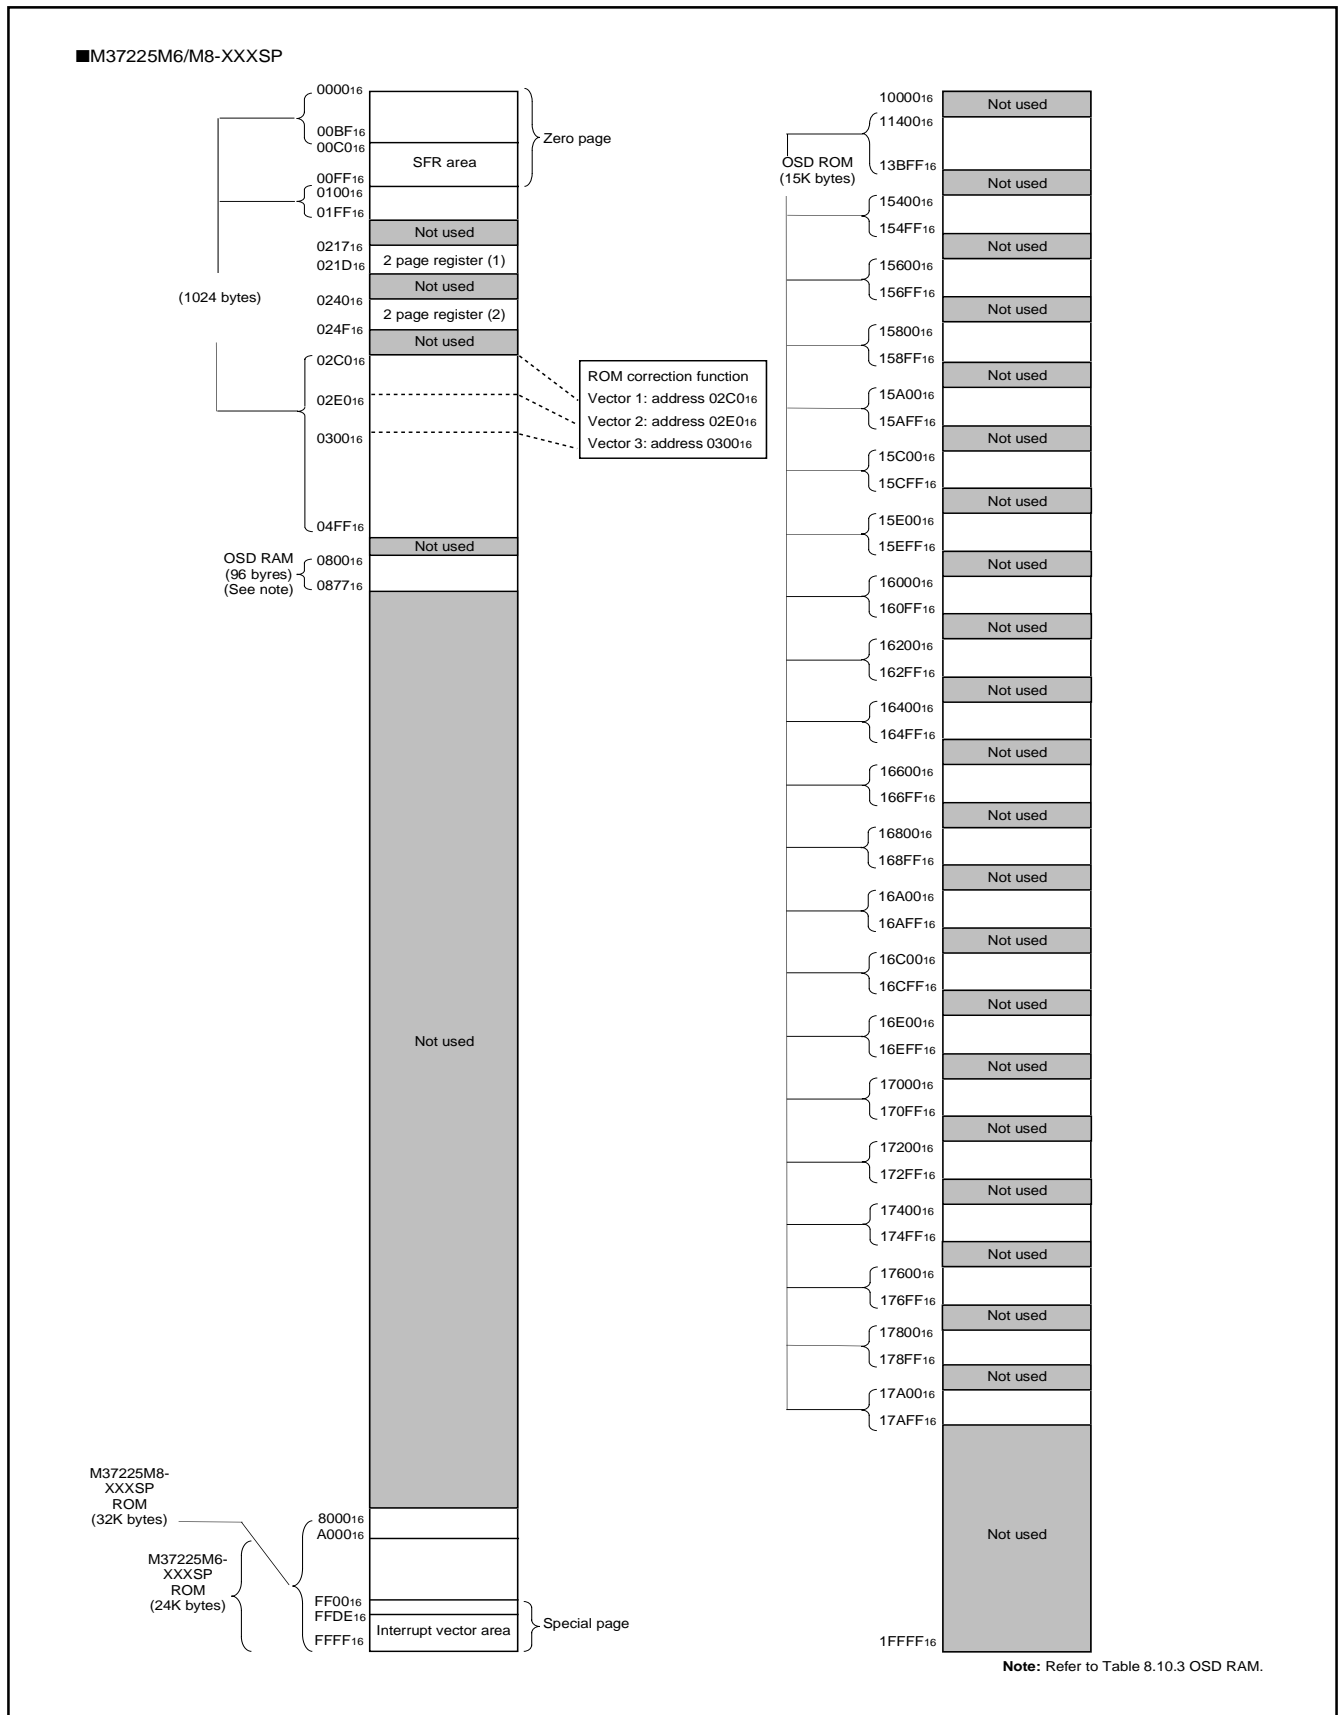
■M37225M6/M8-XXXSP

$0000_{16}$
$00BF_{16}$
$00C0_{16}$
SFR area
Zero page
$00FF_{16}$
$0100_{16}$
$01FF_{16}$
Not used
$0217_{16}$
$021D_{16}$
2 page register (1)
(1024 bytes)
Not used
$0240_{16}$
2 page register (2)
$024F_{16}$
Not used
$02C0_{16}$
$02E0_{16}$
$0300_{16}$
ROM correction function
Vector 1: address $02C0_{16}$
Vector 2: address $02E0_{16}$
Vector 3: address $0300_{16}$
$04FF_{16}$
Not used
OSD RAM (96 byres) (See note)
$0800_{16}$
$0877_{16}$
Not used
M37225M8-XXXSP ROM (32K bytes)
$8000_{16}$
$A000_{16}$
M37225M6-XXXSP ROM (24K bytes)
$FF00_{16}$
$FFDE_{16}$
$FFFF_{16}$
Interrupt vector area
Special page

$10000_{16}$
Not used
OSD ROM (15K bytes)
$11400_{16}$
$13BFF_{16}$
Not used
$15400_{16}$
$154FF_{16}$
Not used
$15600_{16}$
$156FF_{16}$
Not used
$15800_{16}$
$158FF_{16}$
Not used
$15A00_{16}$
$15AFF_{16}$
Not used
$15C00_{16}$
$15CFF_{16}$
Not used
$15E00_{16}$
$15EFF_{16}$
Not used
$16000_{16}$
$160FF_{16}$
Not used
$16200_{16}$
$162FF_{16}$
Not used
$16400_{16}$
$164FF_{16}$
Not used
$16600_{16}$
$166FF_{16}$
Not used
$16800_{16}$
$168FF_{16}$
Not used
$16A00_{16}$
$16AFF_{16}$
Not used
$16C00_{16}$
$16CFF_{16}$
Not used
$16E00_{16}$
$16EFF_{16}$
Not used
$17000_{16}$
$170FF_{16}$
Not used
$17200_{16}$
$172FF_{16}$
Not used
$17400_{16}$
$174FF_{16}$
Not used
$17600_{16}$
$176FF_{16}$
Not used
$17800_{16}$
$178FF_{16}$
Not used
$17A00_{16}$
$17AFF_{16}$
Not used
$1FFFF_{16}$

Note: Refer to Table 8.10.3 OSD RAM.